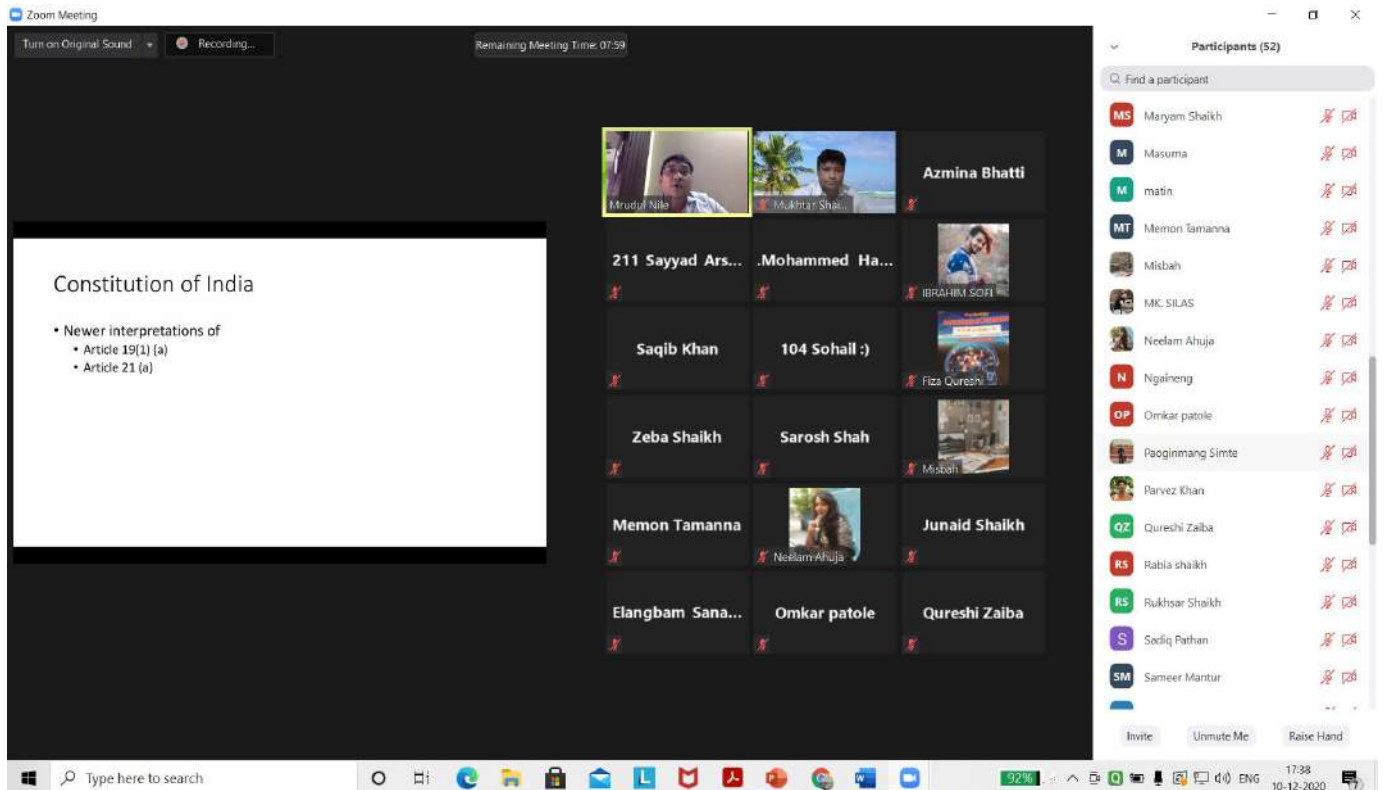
Zoom Meeting

Turn on Original Sound

Recording...

Remaining Meeting Time: 07:59

Constitution of India

• Newer interpretations of
  • Article 19(1) (a)
  • Article 21 (a)

Mrudul Nile

Mukhtar Shai...

Azmina Bhatti

211 Sayyad Ars...

.Mohammed Ha...

IBRAHIM SOFI

Saqib Khan

104 Sohail :)

Fiza Qureshi

Zeba Shaikh

Sarosh Shah

Misbah

Memon Tamanna

Neelam Ahuja

Junaid Shaikh

Elangbam Sana...

Omkar patole

Qureshi Zaiba

Participants (52)

Find a participant

MS Maryam Shaikh

M Masuma

M matin

MT Memon Tamanna

Misbah

MC SILAS

Neelam Ahuja

N Ngaineng

OP Omkar patole

Paoginmang Simte

Parvez Khan

QZ Qureshi Zaiba

RS Rabia shaikh

RS Rukhsar Shaikh

S Sadiq Pathan

SM Sameer Mantur

Invite

Unmute Me

Raise Hand

Type here to search

92%

ENG

17:38
10-12-2020